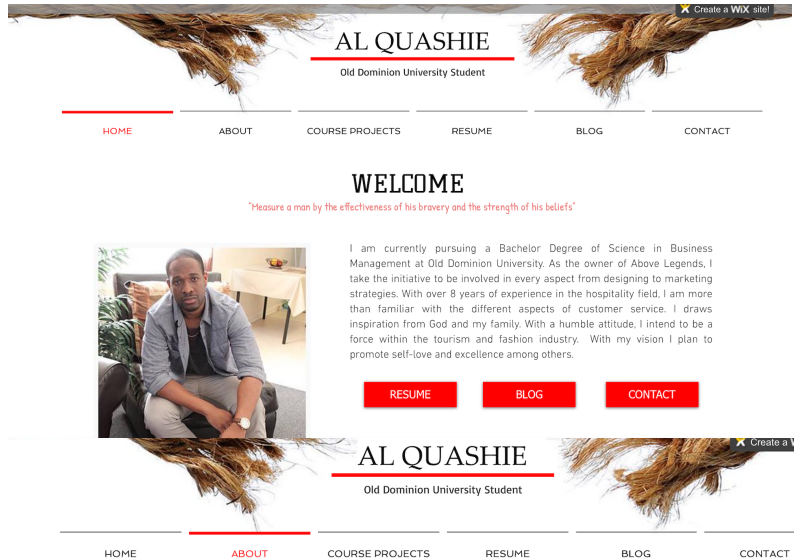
Create a WiX site!

AL QUASHIE

Old Dominion University Student

HOME ABOUT COURSE PROJECTS RESUME BLOG CONTACT

WELCOME

"Measure a man by the effectiveness of his bravery and the strength of his beliefs"

I am currently pursuing a Bachelor Degree of Science in Business Management at Old Dominion University. As the owner of Above Legends, I take the initiative to be involved in every aspect from designing to marketing strategies. With over 8 years of experience in the hospitality field, I am more than familiar with the different aspects of customer service. I draws inspiration from God and my family. With a humble attitude, I intend to be a force within the tourism and fashion industry. With my vision I plan to promote self-love and excellence among others.

RESUME BLOG CONTACT

Create a W

AL QUASHIE

Old Dominion University Student

HOME ABOUT COURSE PROJECTS RESUME BLOG CONTACT